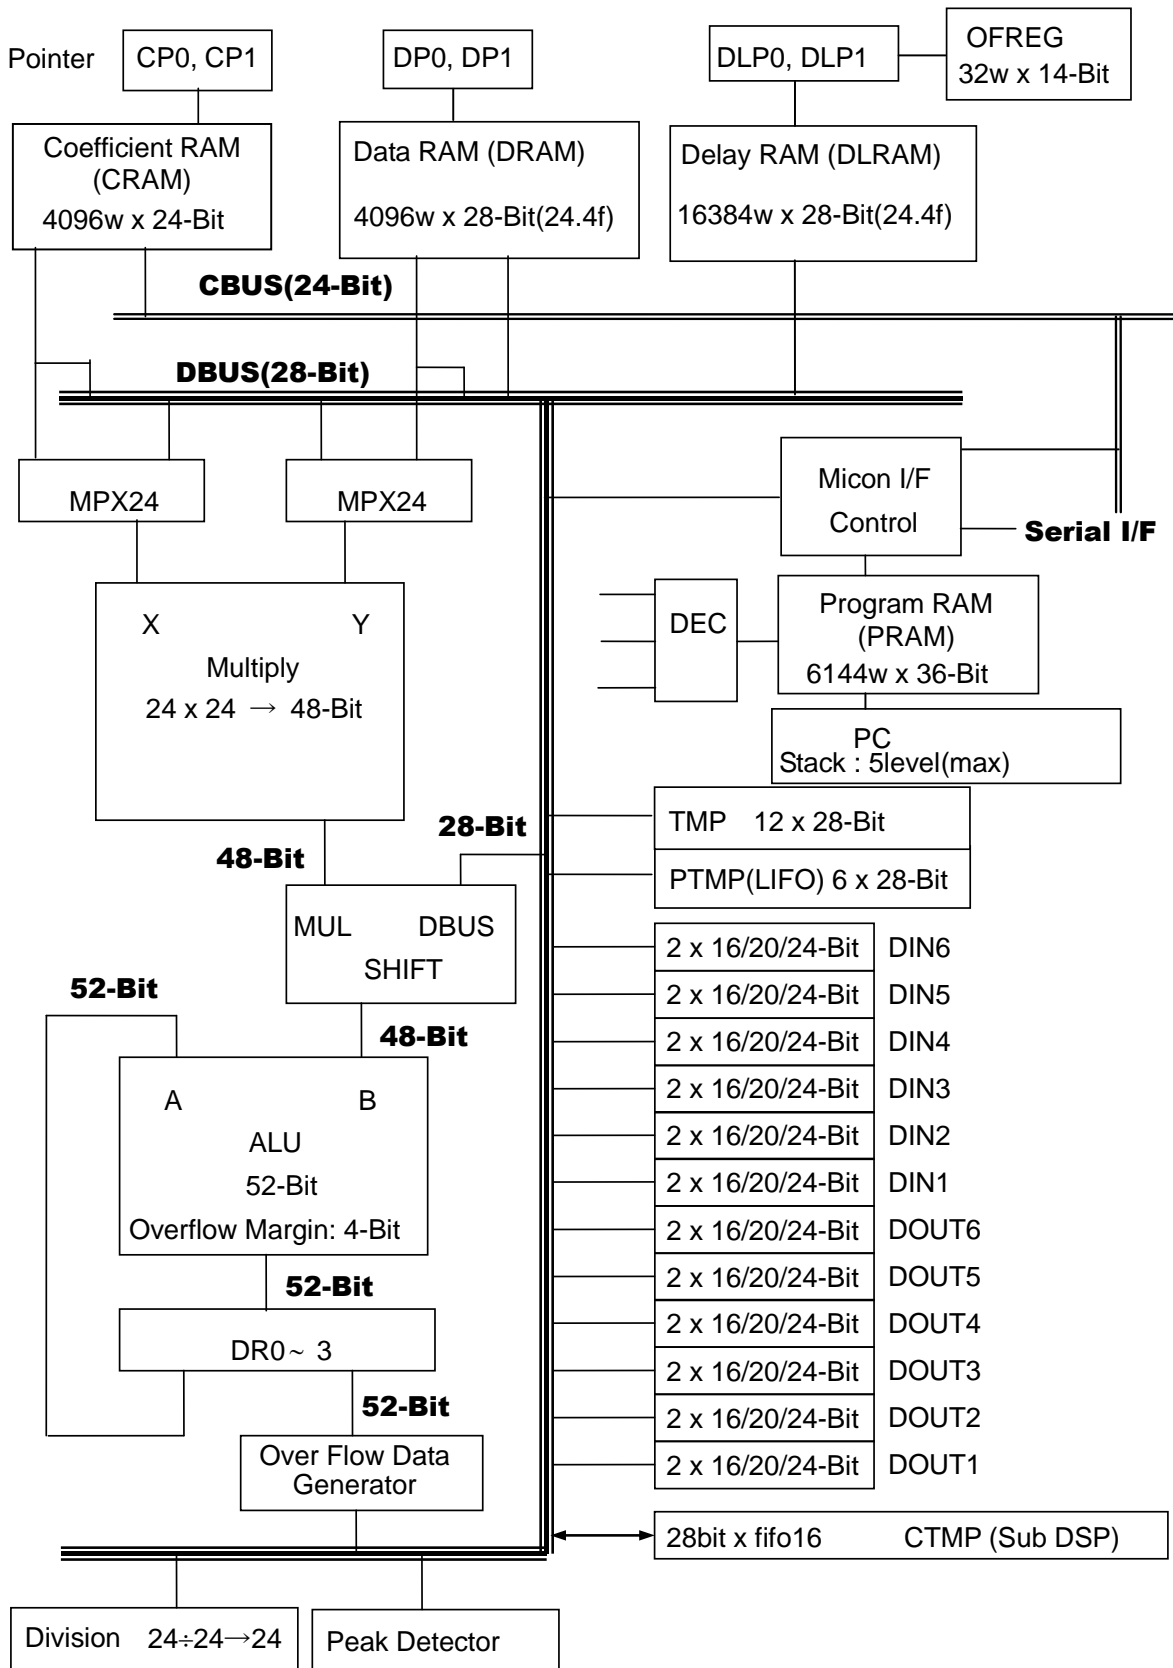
Pointer CP0, CP1

DP0, DP1

DLP0, DLP1

OFREG 32w x 14-Bit

Coefficient RAM (CRAM) 4096w x 24-Bit

Data RAM (DRAM) 4096w x 28-Bit(24.4f)

Delay RAM (DLRAM) 16384w x 28-Bit(24.4f)

CBUS(24-Bit)

DBUS(28-Bit)

MPX24

MPX24

Micon I/F Control

Serial I/F

DEC

Program RAM (PRAM) 6144w x 36-Bit

PC Stack : 5level(max)

X Y Multiply 24 x 24 $\rightarrow$ 48-Bit

28-Bit

TMP 12 x 28-Bit

48-Bit

PTMP(LIFO) 6 x 28-Bit

MUL DBUS SHIFT

| 2 x 16/20/24-Bit | DIN6 |
|---|---|
| 2 x 16/20/24-Bit | DIN5 |
| 2 x 16/20/24-Bit | DIN4 |
| 2 x 16/20/24-Bit | DIN3 |
| 2 x 16/20/24-Bit | DIN2 |
| 2 x 16/20/24-Bit | DIN1 |
| 2 x 16/20/24-Bit | DOUT6 |
| 2 x 16/20/24-Bit | DOUT5 |
| 2 x 16/20/24-Bit | DOUT4 |
| 2 x 16/20/24-Bit | DOUT3 |
| 2 x 16/20/24-Bit | DOUT2 |
| 2 x 16/20/24-Bit | DOUT1 |

52-Bit

48-Bit

A B ALU 52-Bit Overflow Margin: 4-Bit

52-Bit

DR0～3

52-Bit

Over Flow Data Generator

28bit x fifo16 CTMP (Sub DSP)

Division $24 \div 24 \rightarrow 24$

Peak Detector